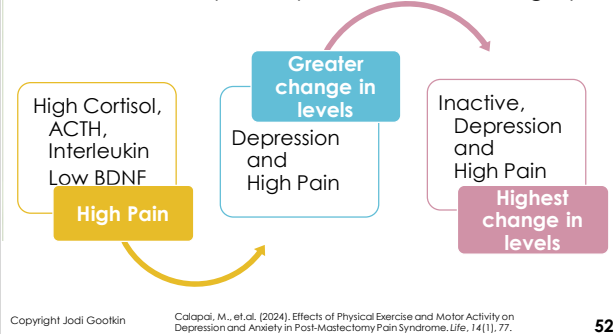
High Cortisol, ACTH, Interleukin Low BDNF

High Pain

Greater change in levels

Depression and High Pain

Inactive, Depression and High Pain

Highest change in levels

Copyright Jodi Gootkin

Calapai, M., et.al. (2024). Effects of Physical Exercise and Motor Activity on Depression and Anxiety in Post-Mastectomy Pain Syndrome. *Life*, *14*(1), 77.

52